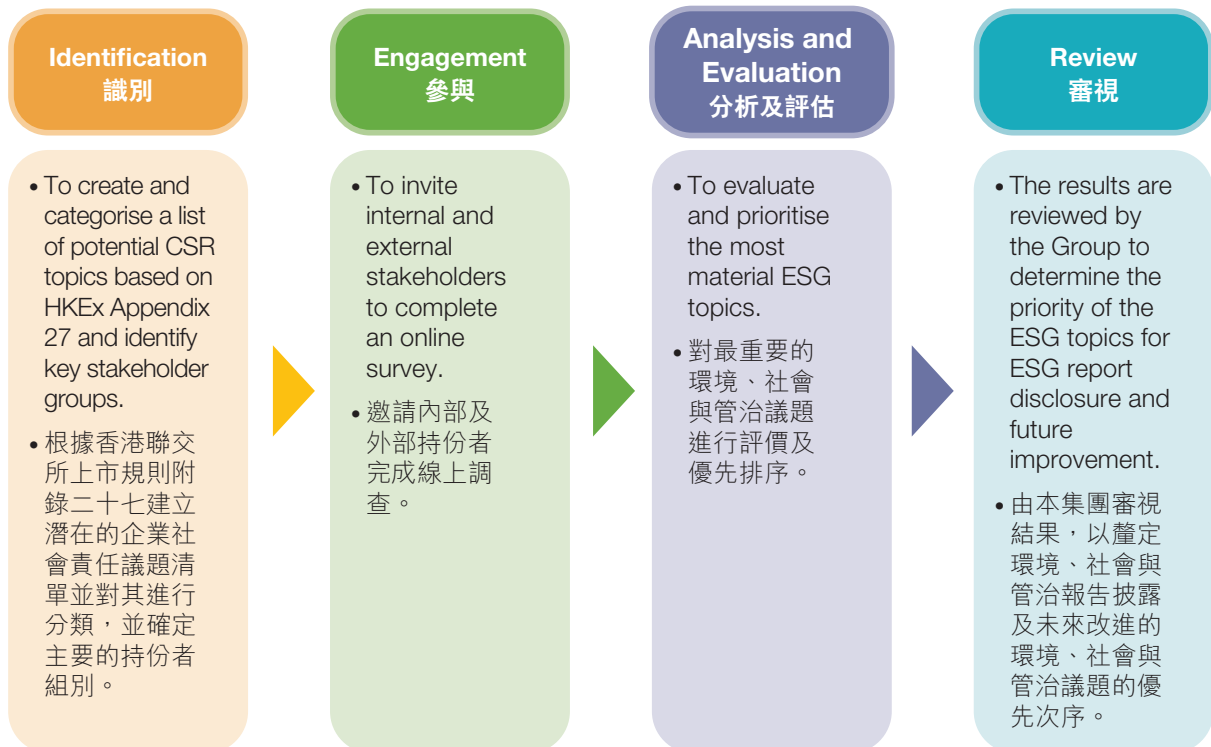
Identification
識別

• To create and categorise a list of potential CSR topics based on HKEx Appendix 27 and identify key stakeholder groups.

• 根據香港聯交所上市規則附錄二十七建立潛在的企業社會責任議題清單並對其進行分類，並確定主要的持份者組別。

Engagement
參與

• To invite internal and external stakeholders to complete an online survey.

• 邀請內部及外部持份者完成線上調查。

Analysis and Evaluation
分析及評估

• To evaluate and prioritise the most material ESG topics.

• 對最重要的環境、社會與管治議題進行評價及優先排序。

Review
審視

• The results are reviewed by the Group to determine the priority of the ESG topics for ESG report disclosure and future improvement.

• 由本集團審視結果，以釐定環境、社會與管治報告披露及未來改進的環境、社會與管治議題的優先次序。